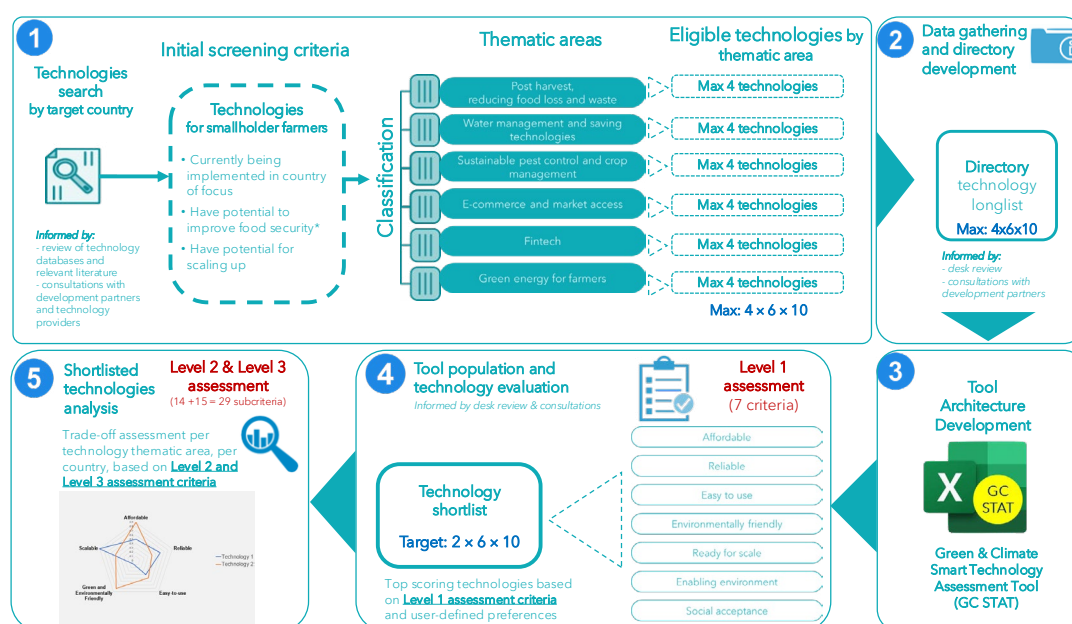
1

Technologies search by target country

Informed by:
- review of technology databases and relevant literature
- consultations with development partners and technology providers

Initial screening criteria

Technologies for smallholder farmers

• Currently being implemented in country of focus
• Have potential to improve food security*
• Have potential for scaling up

Classification

Thematic areas

Post harvest, reducing food loss and waste
Water management and saving technologies
Sustainable pest control and crop management
E-commerce and market access
Fintech
Green energy for farmers

Eligible technologies by thematic area

Max 4 technologies
Max 4 technologies
Max 4 technologies
Max 4 technologies
Max 4 technologies
Max 4 technologies

Max: $4 \times 6 \times 10$

2

Data gathering and directory development

Directory technology longlist
Max: 4x6x10

Informed by:
- desk review
- consultations with development partners

3

Tool Architecture Development

GC STAT

Green & Climate Smart Technology Assessment Tool (GC STAT)

4

Tool population and technology evaluation
Informed by desk review & consultations

Level 1 assessment
(7 criteria)

Affordable
Reliable
Easy to use
Environmentally friendly
Ready for scale
Enabling environment
Social acceptance

Technology shortlist
Target: $2 \times 6 \times 10$

Top scoring technologies based on Level 1 assessment criteria and user-defined preferences

5

Shortlisted technologies analysis

Level 2 & Level 3 assessment
(14 +15 = 29 subcriteria)

Trade-off assessment per technology thematic area, per country, based on Level 2 and Level 3 assessment criteria

Affordable
Reliable
Easy-to-use
Green and Environmentally Friendly
Scalable
Technology 1
Technology 2